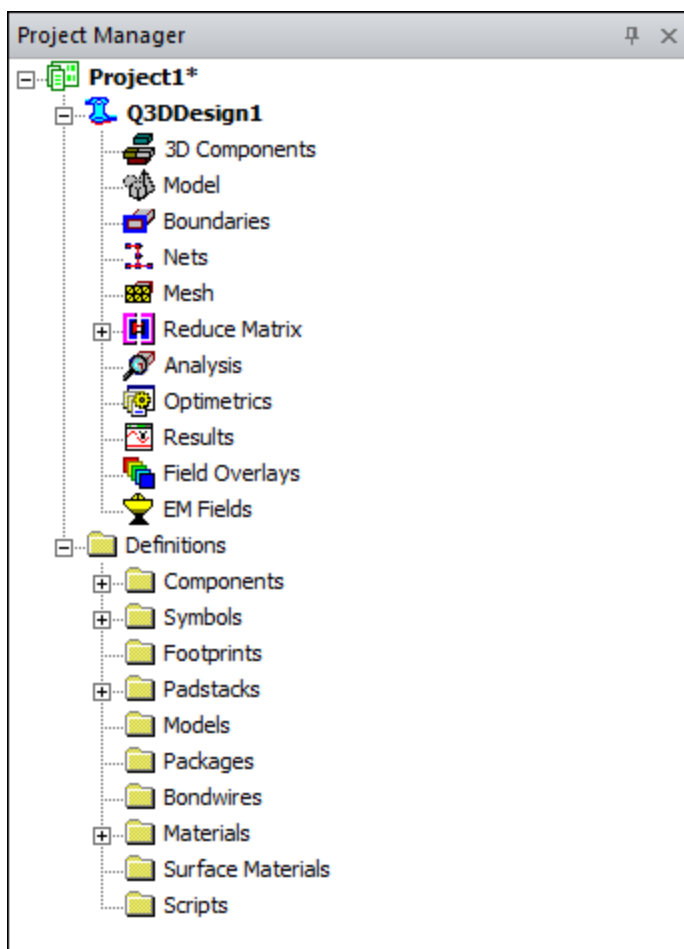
Project Manager

Project1*
Q3DDesign1
3D Components
Model
Boundaries
Nets
Mesh
Reduce Matrix
Analysis
Optimetrics
Results
Field Overlays
EM Fields
Definitions
Components
Symbols
Footprints
Padstacks
Models
Packages
Bondwires
Materials
Surface Materials
Scripts